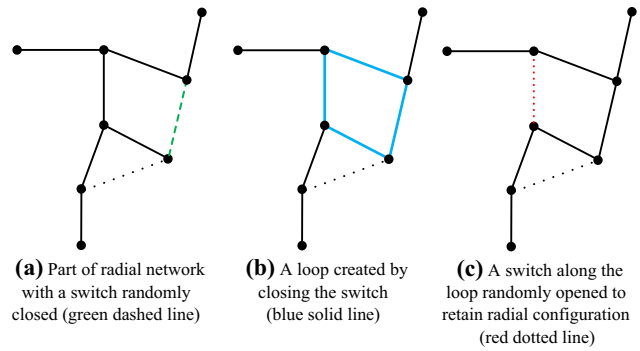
**(a)** Part of radial network with a switch randomly closed (green dashed line)

**(b)** A loop created by closing the switch (blue solid line)

**(c)** A switch along the loop randomly opened to retain radial configuration (red dotted line)